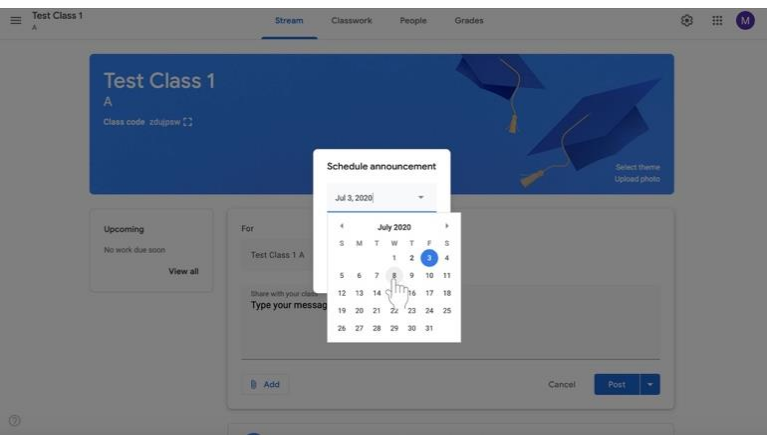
Test Class 1
A

Stream Classwork People Grades

M

Test Class 1
A
Class code zdujpsw

Select theme
Upload photo

Upcoming
No work due soon
View all

For
Test Class 1 A

Share with your class
Type your messag

Add

Cancel Post

Schedule announcement
Jul 3, 2020

July 2020

| S | M | T | W | T | F | S |
|---|---|---|---|---|---|---|
| | | | 1 | 2 | 3 | 4 |
| 5 | 6 | 7 | 8 | 9 | 10 | 11 |
| 12 | 13 | 14 | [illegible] | 16 | 17 | 18 |
| 19 | 20 | 21 | 22 | 23 | 24 | 25 |
| 26 | 27 | 28 | 29 | 30 | 31 | |

?